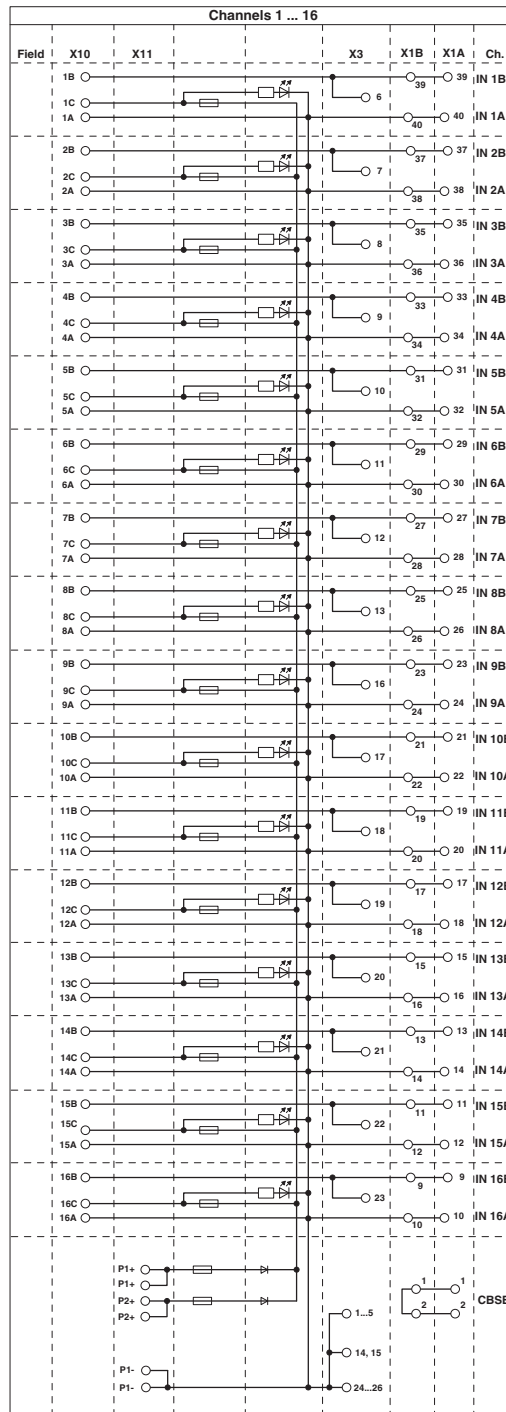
Channels 1 ... 16

Field X10 X11 X3 X1B X1A Ch.

1B 1C 1A 6 39 40 39 IN 1B 40 IN 1A
2B 2C 2A 7 37 38 37 IN 2B 38 IN 2A
3B 3C 3A 8 35 36 35 IN 3B 36 IN 3A
4B 4C 4A 9 33 34 33 IN 4B 34 IN 4A
5B 5C 5A 10 31 32 31 IN 5B 32 IN 5A
6B 6C 6A 11 29 30 29 IN 6B 30 IN 6A
7B 7C 7A 12 27 28 27 IN 7B 28 IN 7A
8B 8C 8A 13 25 26 25 IN 8B 26 IN 8A
9B 9C 9A 16 23 24 23 IN 9B 24 IN 9A
10B 10C 10A 17 21 22 21 IN 10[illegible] 22 IN 10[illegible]
11B 11C 11A 18 19 20 19 IN 11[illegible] 20 IN 11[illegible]
12B 12C 12A 19 17 18 17 IN 12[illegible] 18 IN 12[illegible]
13B 13C 13A 20 15 16 15 IN 13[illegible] 16 IN 13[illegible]
14B 14C 14A 21 13 14 13 IN 14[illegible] 14 IN 14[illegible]
15B 15C 15A 22 11 12 11 IN 15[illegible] 12 IN 15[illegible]
16B 16C 16A 23 9 10 9 IN 16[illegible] 10 IN 16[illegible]

P1+ P1+ P2+ P2+ 1...5 14, 15 P1- P1- 24...26 1 2 1 2 CBS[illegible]